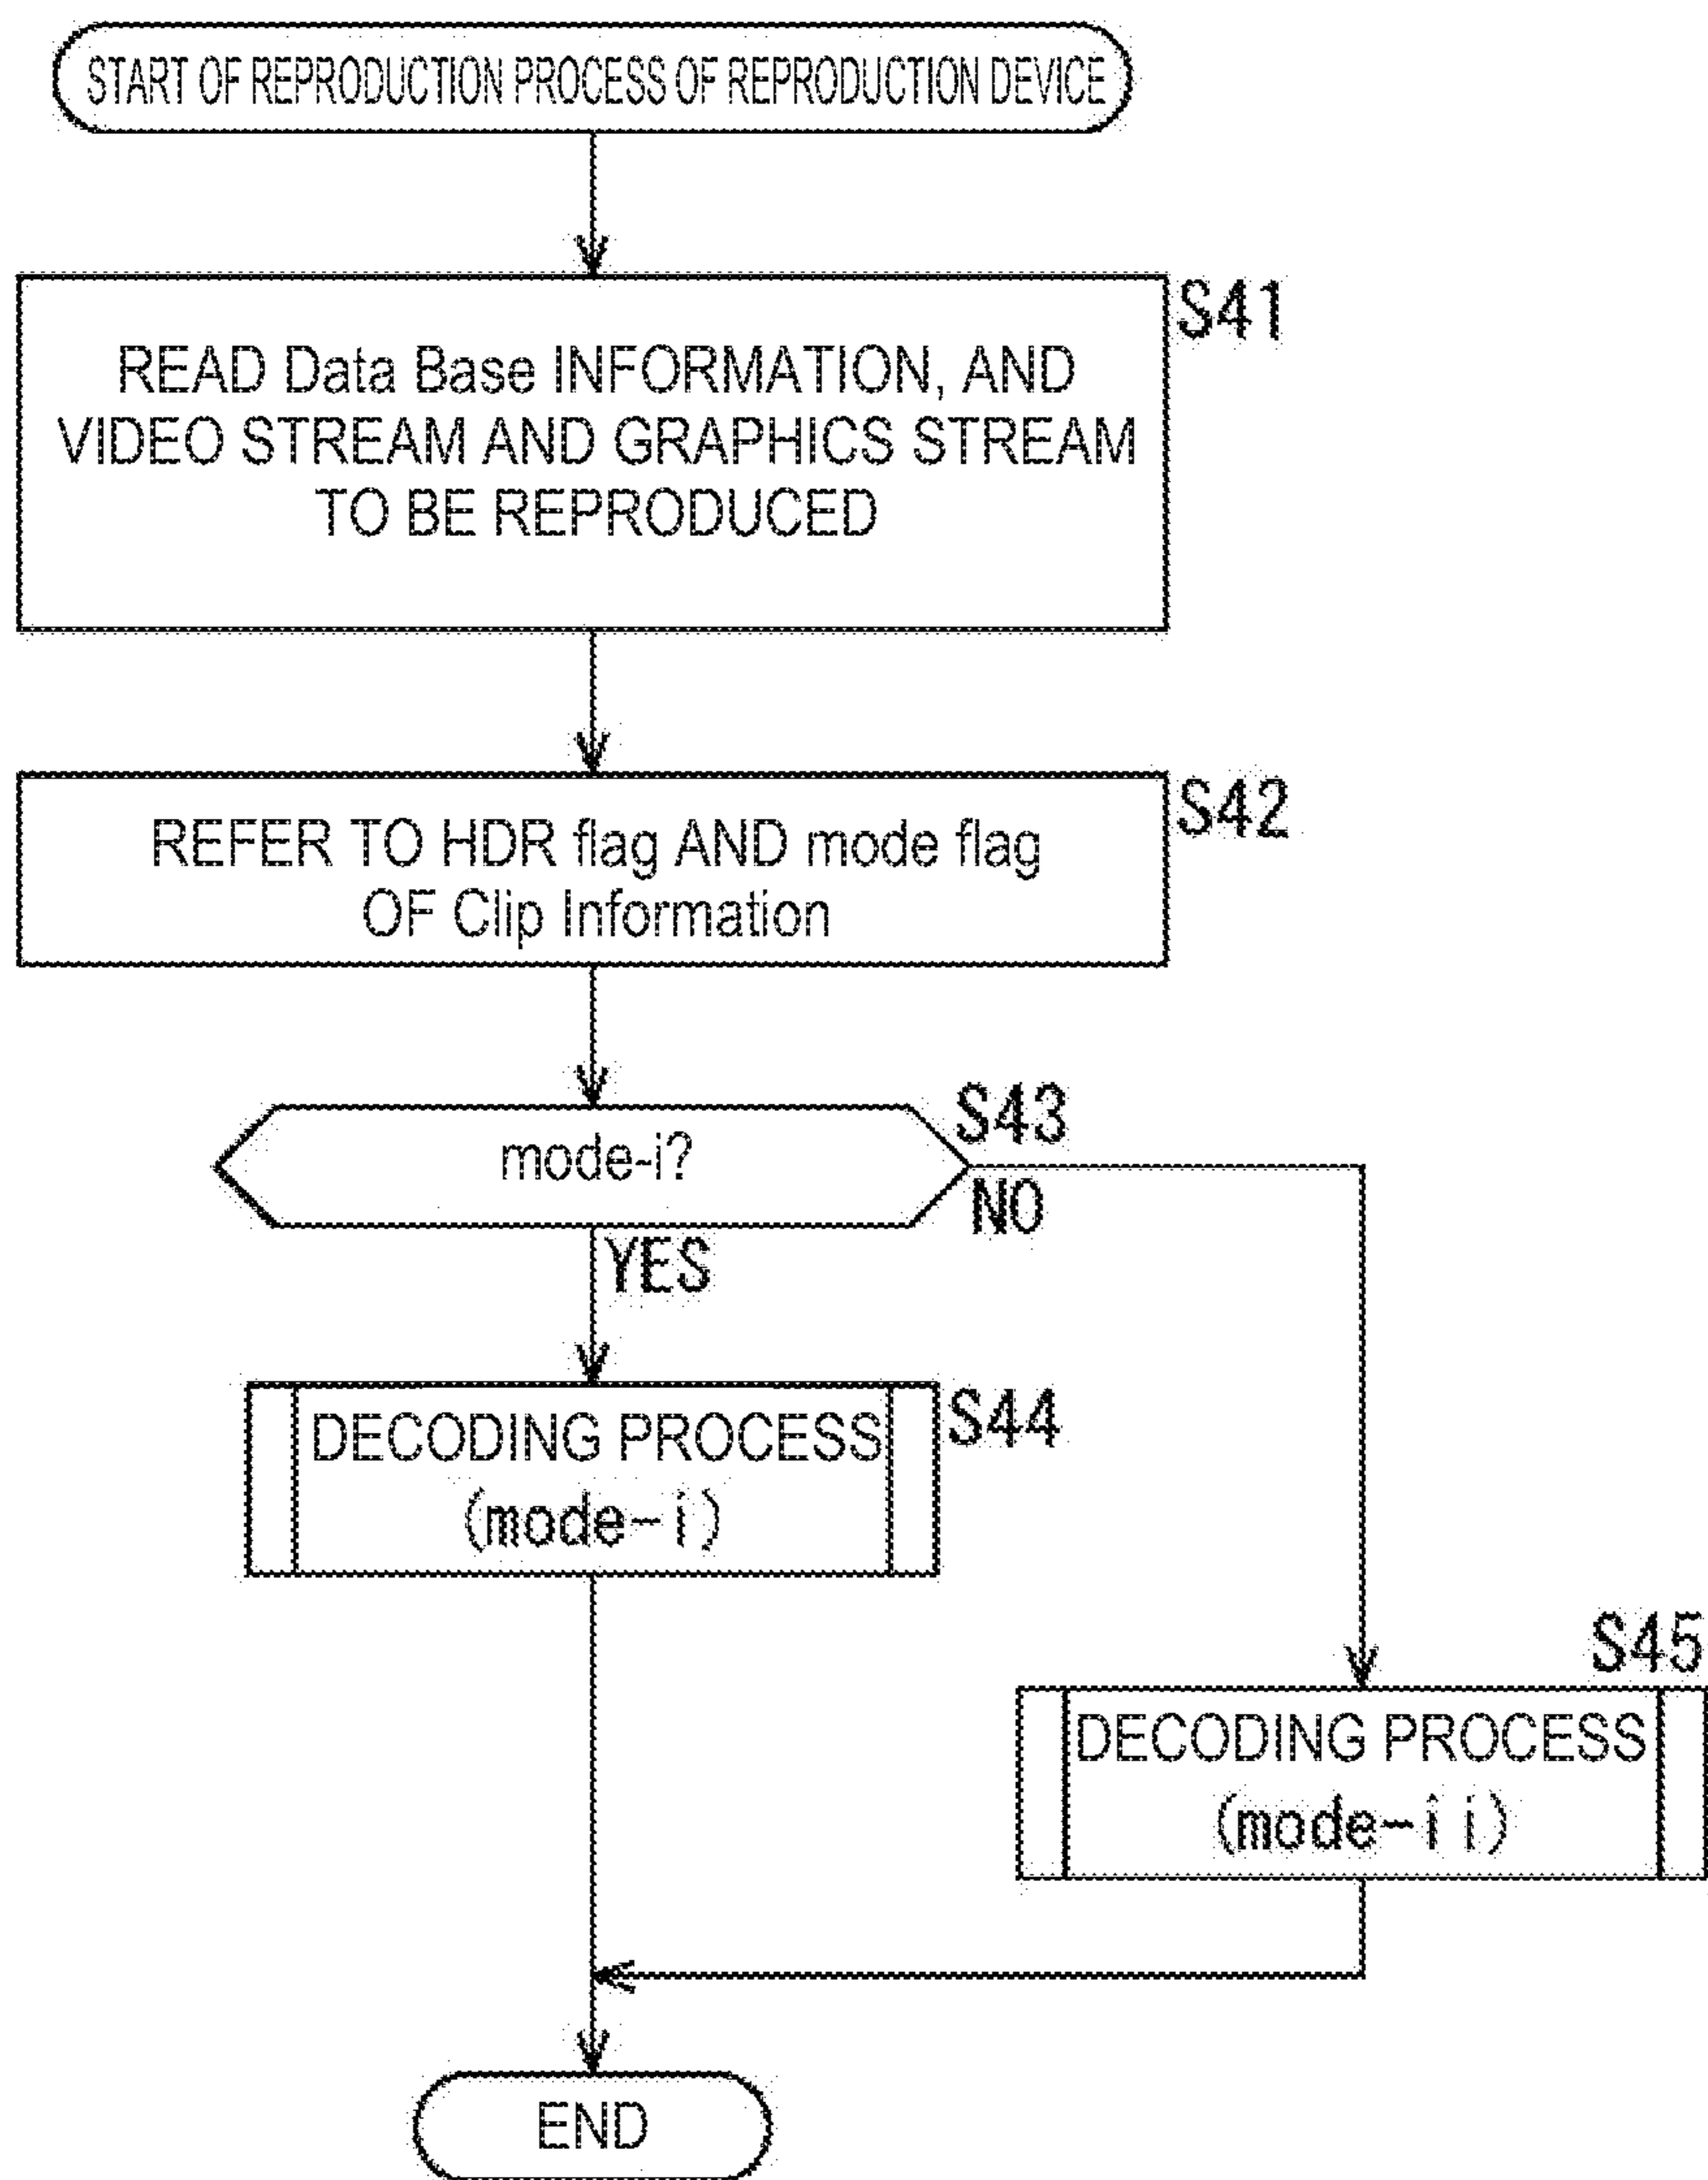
START OF REPRODUCTION PROCESS OF REPRODUCTION DEVICE

READ Data Base INFORMATION, AND VIDEO STREAM AND GRAPHICS STREAM TO BE REPRODUCED

S41

REFER TO HDR flag AND mode flag OF Clip Information

S42

mode-i?

S43

NO

YES

DECODING PROCESS (mode-i)

S44

S45

DECODING PROCESS (mode-ii)

END